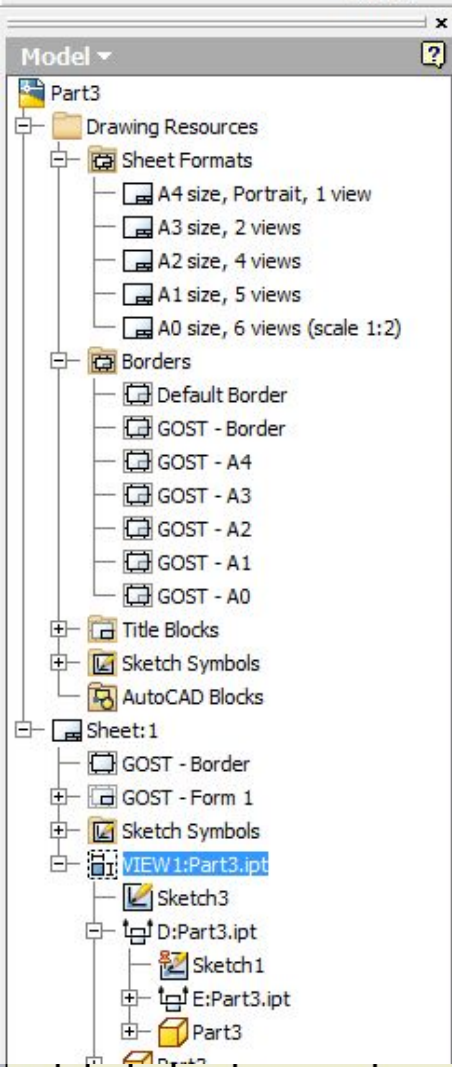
Model ▾
Part3
Drawing Resources
Sheet Formats
A4 size, Portrait, 1 view
A3 size, 2 views
A2 size, 4 views
A1 size, 5 views
A0 size, 6 views (scale 1:2)
Borders
Default Border
GOST - Border
GOST - A4
GOST - A3
GOST - A2
GOST - A1
GOST - A0
Title Blocks
Sketch Symbols
AutoCAD Blocks
Sheet:1
GOST - Border
GOST - Form 1
Sketch Symbols
VIEW1:Part3.ipt
Sketch3
D:Part3.ipt
Sketch1
E:Part3.ipt
Part3
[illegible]